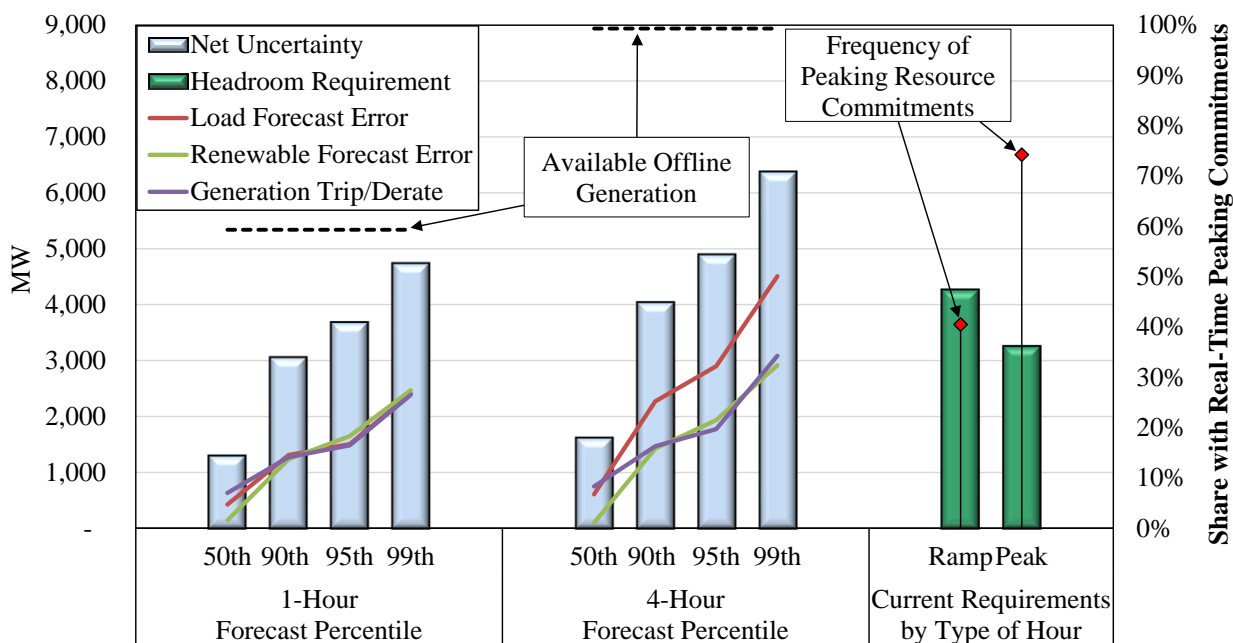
9,000
8,000
7,000
6,000
5,000
4,000
3,000
2,000
1,000
-

MW

Net Uncertainty
Headroom Requirement
Load Forecast Error
Renewable Forecast Error
Generation Trip/Derate

Available Offline Generation

Frequency of Peaking Resource Commitments

100%
90%
80%
70%
60%
50%
40%
30%
20%
10%
0%

Share with Real-Time Peaking Commitments

50th 90th 95th 99th
1-Hour
Forecast Percentile

50th 90th 95th 99th
4-Hour
Forecast Percentile

Ramp Peak
Current Requirements
by Type of Hour